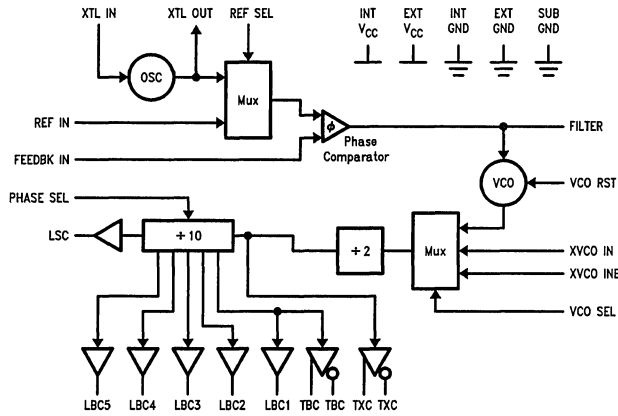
XTL IN
XTL OUT
REF SEL
INT $V_{CC}$
EXT $V_{CC}$
INT GND
EXT GND
SUB GND
OSC
Mux
REF IN
$\phi$
FILTER
FEEDBK IN
Phase Comparator
VCO
VCO RST
PHASE SEL
LSC
$\div 10$
$\div 2$
Mux
XVCO IN
XVCO INB
VCO SEL
LBC5
LBC4
LBC3
LBC2
LBC1
TBC
TBC
TXC
TXC